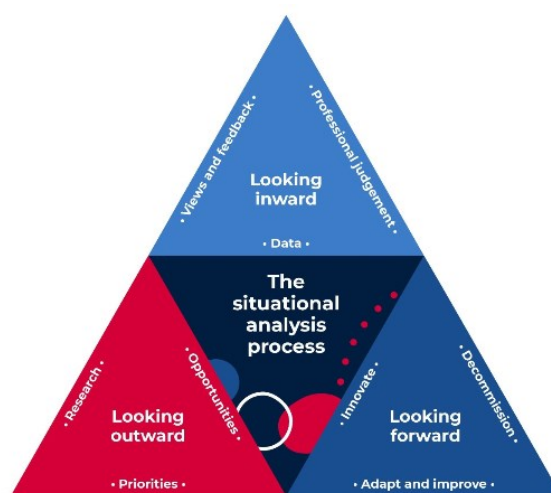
• Views and feedback •

• Professional judgement •

Looking inward

• Data •

The situational analysis process

• Research •

• Opportunities •

Looking outward

• Priorities •

• Innovate •

• Decommission •

Looking forward

• Adapt and improve •